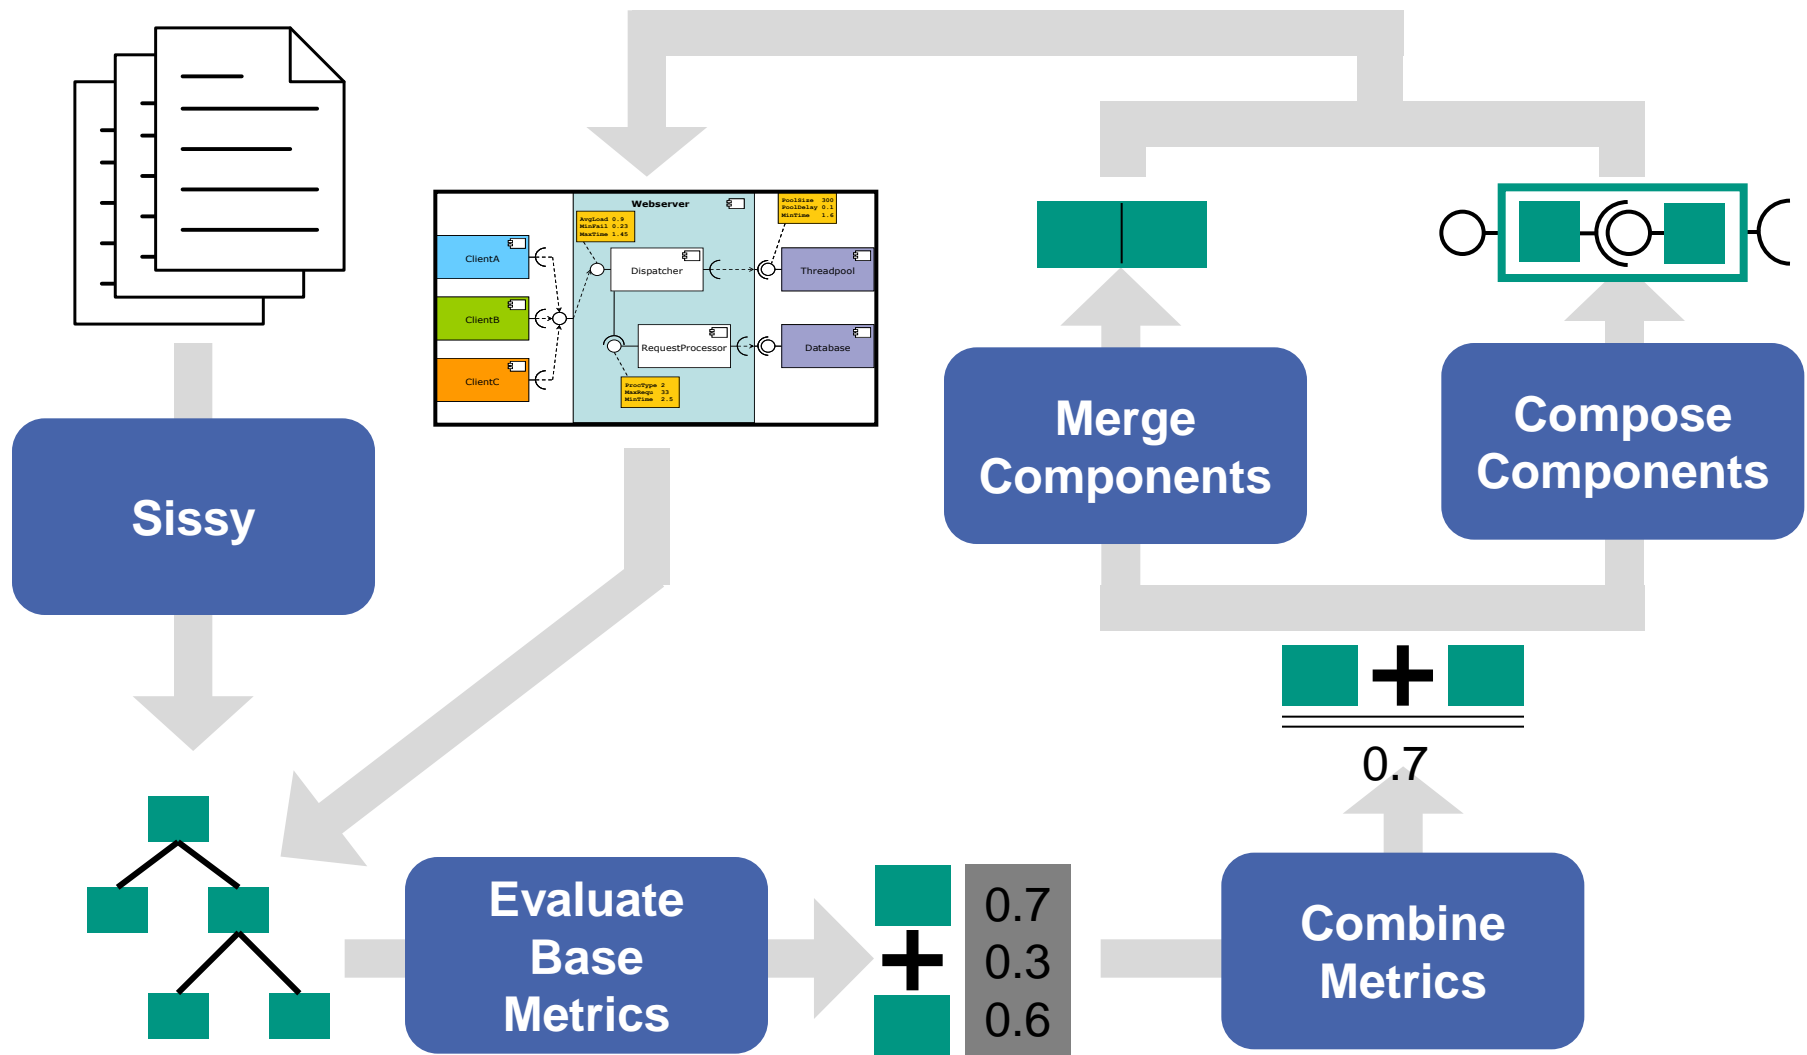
Webserver

AvgLoad 0.9
MinFail 0.23
MaxTime 1.45

PoolSize 300
PoolDelay 0.1
MinTime 1.6

ClientA

ClientB

ClientC

Dispatcher

Threadpool

RequestProcessor

Database

ProcType 2
MaxRequ 33
MinTime 2.5

Merge Components

Compose Components

Sissy

0.7

Evaluate Base Metrics

0.7
0.3
0.6

Combine Metrics